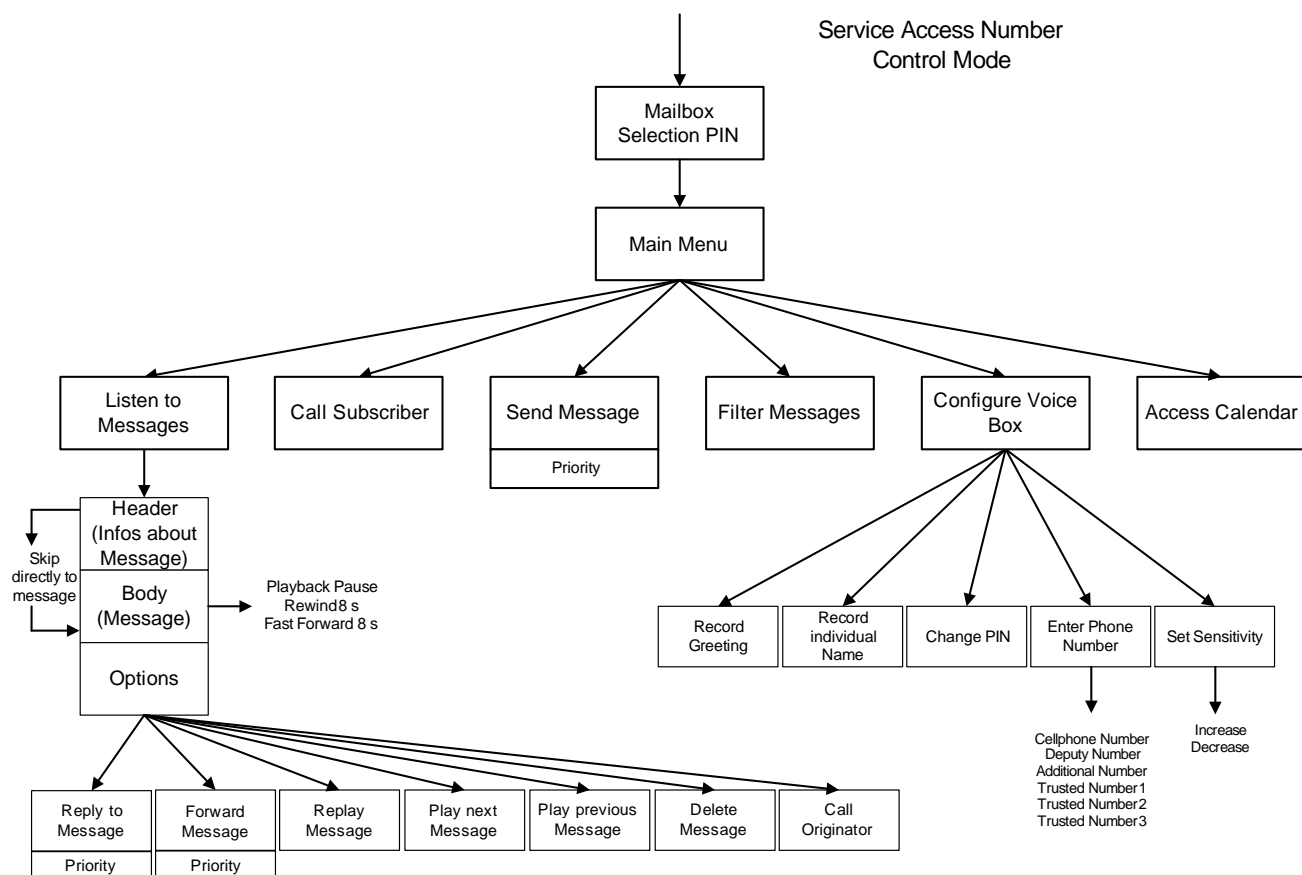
Service Access Number
Control Mode

Mailbox Selection PIN

Main Menu

Listen to Messages

Call Subscriber

Send Message

Priority

Filter Messages

Configure Voice Box

Access Calendar

Header (Infos about Message)

Skip directly to message

Body (Message)

Playback Pause
Rewind8 s
Fast Forward 8 s

Options

Record Greeting

Record individual Name

Change PIN

Enter Phone Number

Set Sensitivity

Cellphone Number
Deputy Number
Additional Number
Trusted Number1
Trusted Number2
Trusted Number3

Increase
Decrease

Reply to Message

Priority

Forward Message

Priority

Replay Message

Play next Message

Play previous Message

Delete Message

Call Originator